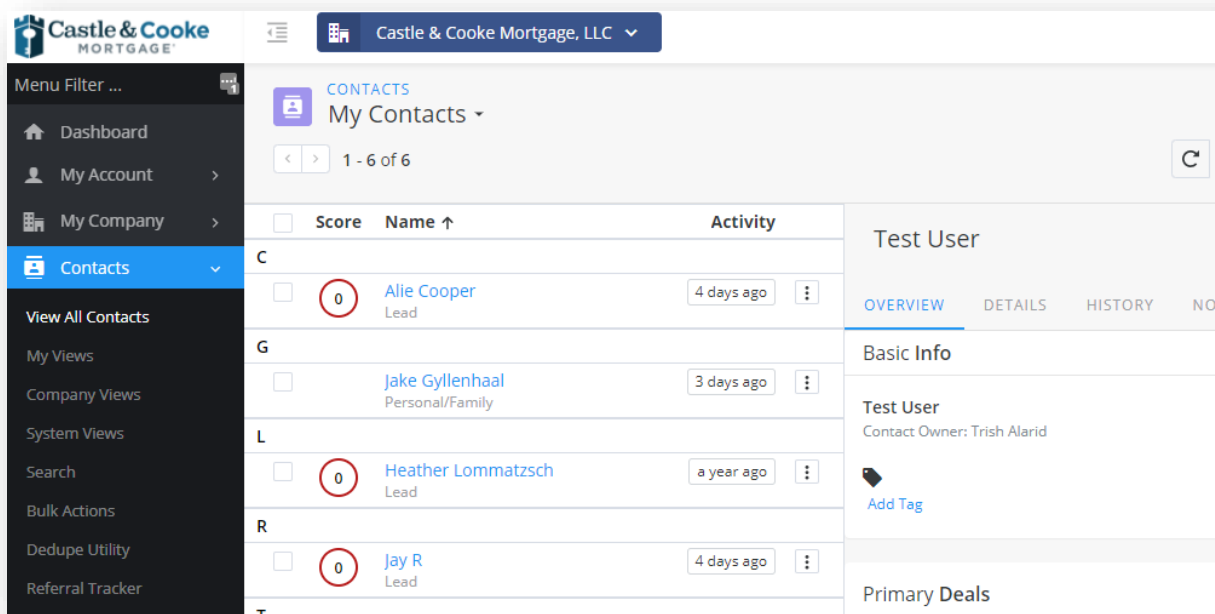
Castle & Cooke MORTGAGE

Castle & Cooke Mortgage, LLC

Menu Filter ...

Dashboard
My Account
My Company
Contacts
View All Contacts
My Views
Company Views
System Views
Search
Bulk Actions
Dedupe Utility
Referral Tracker

CONTACTS
My Contacts

1 - 6 of 6

| | Score | Name ↑ | Activity |
|---|---|---|---|
| C | | | |
| | 0 | Alie Cooper Lead | 4 days ago |
| G | | | |
| | | Jake Gyllenhaal Personal/Family | 3 days ago |
| L | | | |
| | 0 | Heather Lommatzsch Lead | a year ago |
| R | | | |
| | 0 | Jay R Lead | 4 days ago |

Test User

OVERVIEW DETAILS HISTORY NO

Basic Info

Test User
Contact Owner: Trish Alarid

Add Tag

Primary Deals